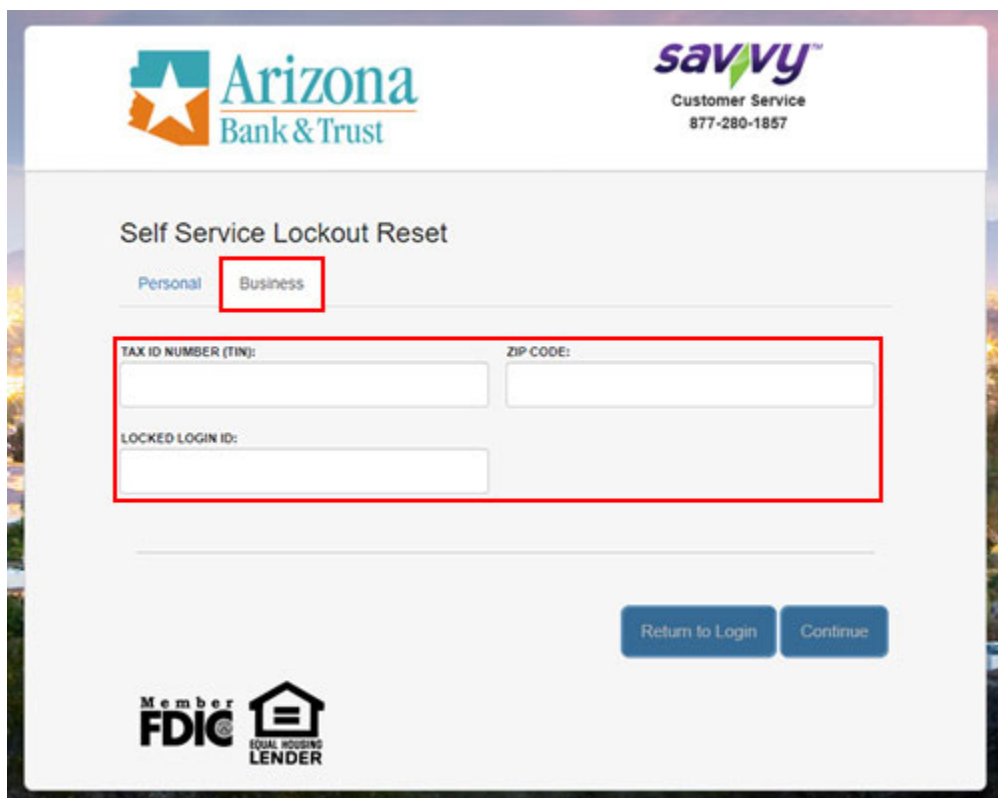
Arizona Bank & Trust

savvy™
Customer Service
877-280-1857

Self Service Lockout Reset

Personal Business

TAX ID NUMBER (TIN):

ZIP CODE:

LOCKED LOGIN ID:

Return to Login Continue

Member FDIC

EQUAL HOUSING LENDER